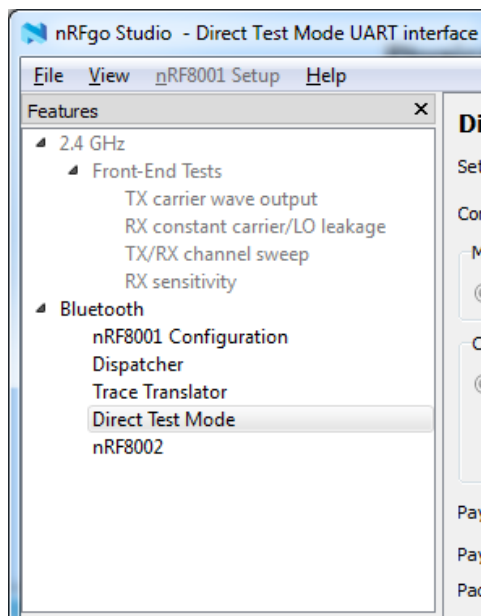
nRFgo Studio - Direct Test Mode UART interface

File View nRF8001 Setup Help

Features ×

2.4 GHz
Front-End Tests
TX carrier wave output
RX constant carrier/LO leakage
TX/RX channel sweep
RX sensitivity
Bluetooth
nRF8001 Configuration
Dispatcher
Trace Translator
Direct Test Mode
nRF8002

Di
Set
Co
M
C
Pay
Pay
Pac